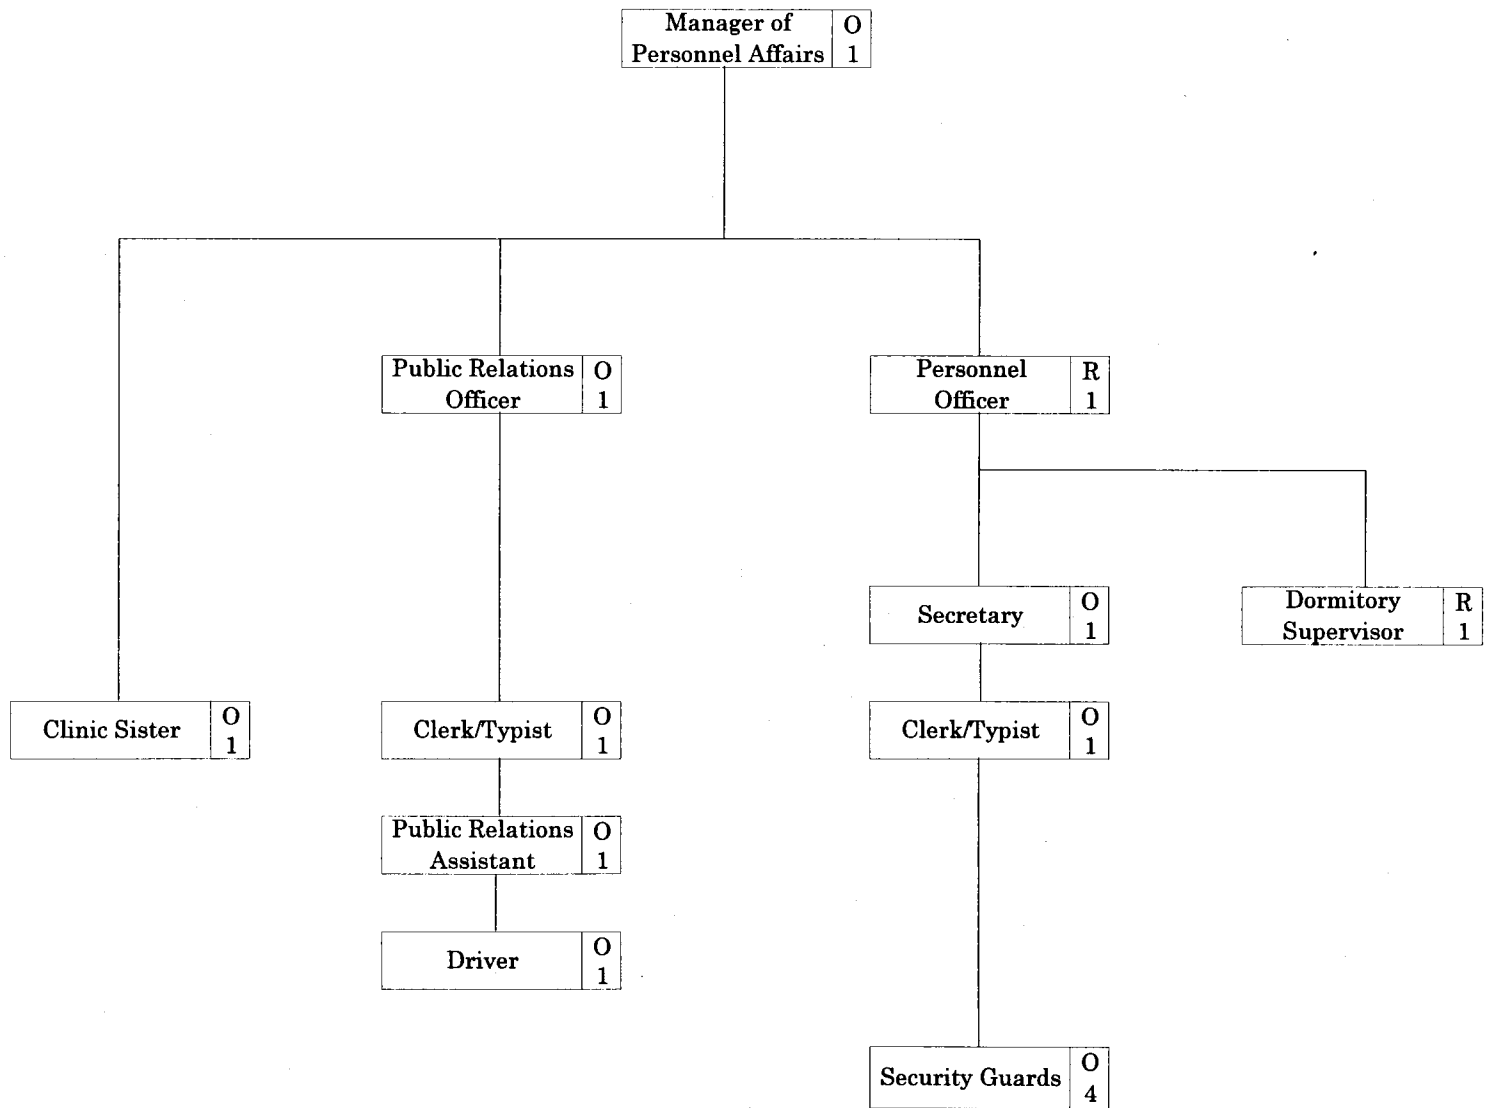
Manager of Personnel Affairs O 1

Public Relations Officer O 1

Personnel Officer R 1

Secretary O 1

Dormitory Supervisor R 1

Clinic Sister O 1

Clerk/Typist O 1

Clerk/Typist O 1

Public Relations Assistant O 1

Driver O 1

Security Guards O 4